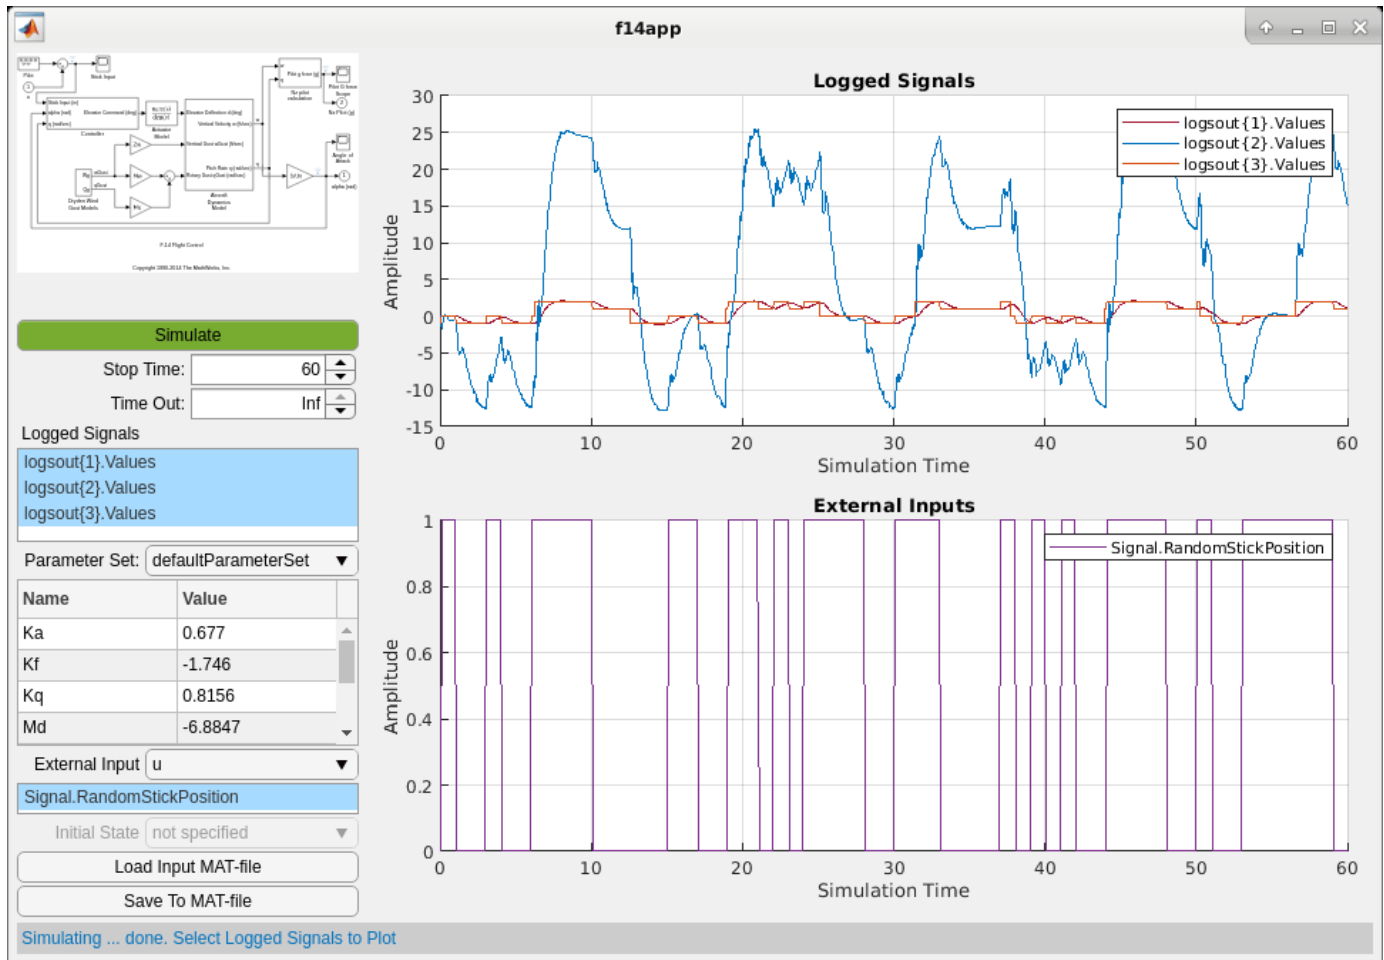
f14app

Pilot
Stick Input
Elevator Command (deg)
Controller
Actuator Model
Elevator Deflection d (deg)
Vertical Velocity w (ft/sec)
Vertical Gust wGust (ft/sec)
Pitch Rate q (rad/sec)
Rotary Gust qGust (rad/sec)
Aircraft Dynamics Model
Dryden Wind Gust Models
Nz pilot calculation
Pilot G force Scope
Nz Pilot (g)
Angle of Attack
alpha (rad)
F-14 Flight Control
Copyright 1990-2013 The MathWorks, Inc.

Simulate
Stop Time: 60
Time Out: Inf
Logged Signals
logsout{1}.Values
logsout{2}.Values
logsout{3}.Values
Parameter Set: defaultParameterSet

| Name | Value |
|---|---|
| Ka | 0.677 |
| Kf | -1.746 |
| Kq | 0.8156 |
| Md | -6.8847 |

External Input u
Signal.RandomStickPosition
Initial State not specified
Load Input MAT-file
Save To MAT-file

Logged Signals
logsout{1}.Values
logsout{2}.Values
logsout{3}.Values
30
25
20
15
10
5
0
-5
-10
-15
Amplitude
0 10 20 30 40 50 60
Simulation Time

External Inputs
Signal.RandomStickPosition
1
0.8
0.6
0.4
0.2
0
Amplitude
0 10 20 30 40 50 60
Simulation Time

Simulating ... done. Select Logged Signals to Plot